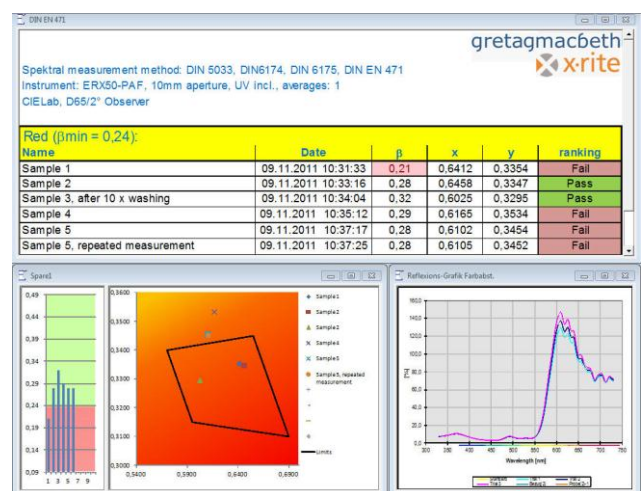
DIN EN 471

gretagmacbeth
x·rite

Spektral measurement method: DIN 5033, DIN6174, DIN 6175, DIN EN 471
Instrument: ERX50-PAF, 10mm aperture, UV incl., averages: 1
CIELab, D65/2° Observer

Red (βmin = 0,24):

| Name | Date | β | x | y | ranking |
|---|---|---|---|---|---|
| Sample 1 | 09.11.2011 10:31:33 | 0,21 | 0,6412 | 0,3354 | Fail |
| Sample 2 | 09.11.2011 10:33:16 | 0,28 | 0,6458 | 0,3347 | Pass |
| Sample 3, after 10 x washing | 09.11.2011 10:34:04 | 0,32 | 0,6025 | 0,3295 | Pass |
| Sample 4 | 09.11.2011 10:35:12 | 0,29 | 0,6165 | 0,3534 | Fail |
| Sample 5 | 09.11.2011 10:37:17 | 0,28 | 0,6102 | 0,3454 | Fail |
| Sample 5, repeated measurement | 09.11.2011 10:37:25 | 0,28 | 0,6105 | 0,3452 | Fail |

Spare1

0,49
0,44
0,39
0,34
0,29
0,24
0,19
0,14
0,09
1 3 5 7 9

0,3600
0,3500
0,3400
0,3300
0,3200
0,3100
0,3000
0,5400
0,5900
0,6400
0,6900

Sample1
Sample2
Sample3
Sample4
Sample5
Sample5, repeated measurement
Limits

Reflexions-Grafik Farbabst.

160,0
140,0
120,0
100,0
80,0
60,0
40,0
20,0
0,0
300 350 400 450 500 550 600 650 700 750
Wavelength [nm]